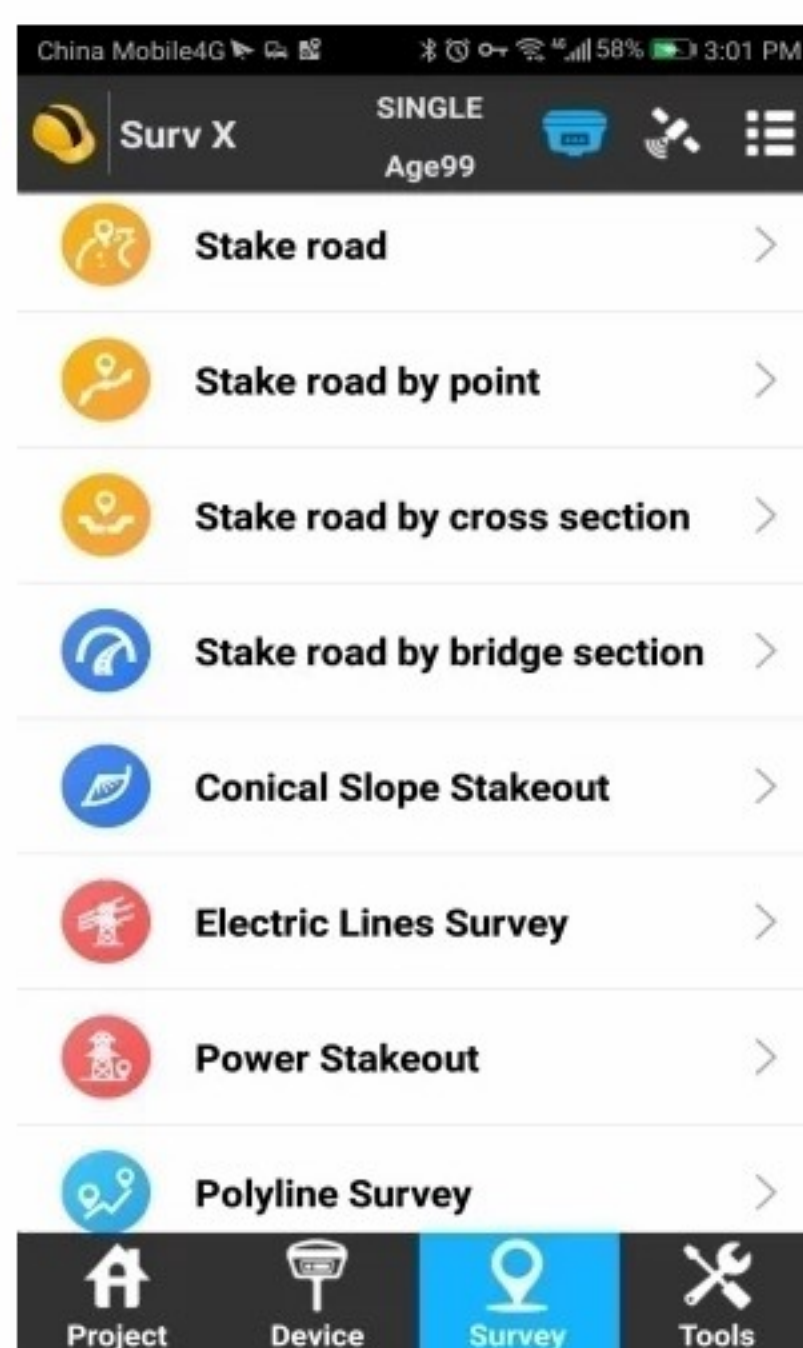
China Mobile4G 58% 3:01 PM

Surv X SINGLE Age99

Stake road

Stake road by point

Stake road by cross section

Stake road by bridge section

Conical Slope Stakeout

Electric Lines Survey

Power Stakeout

Polyline Survey

Project Device Survey Tools